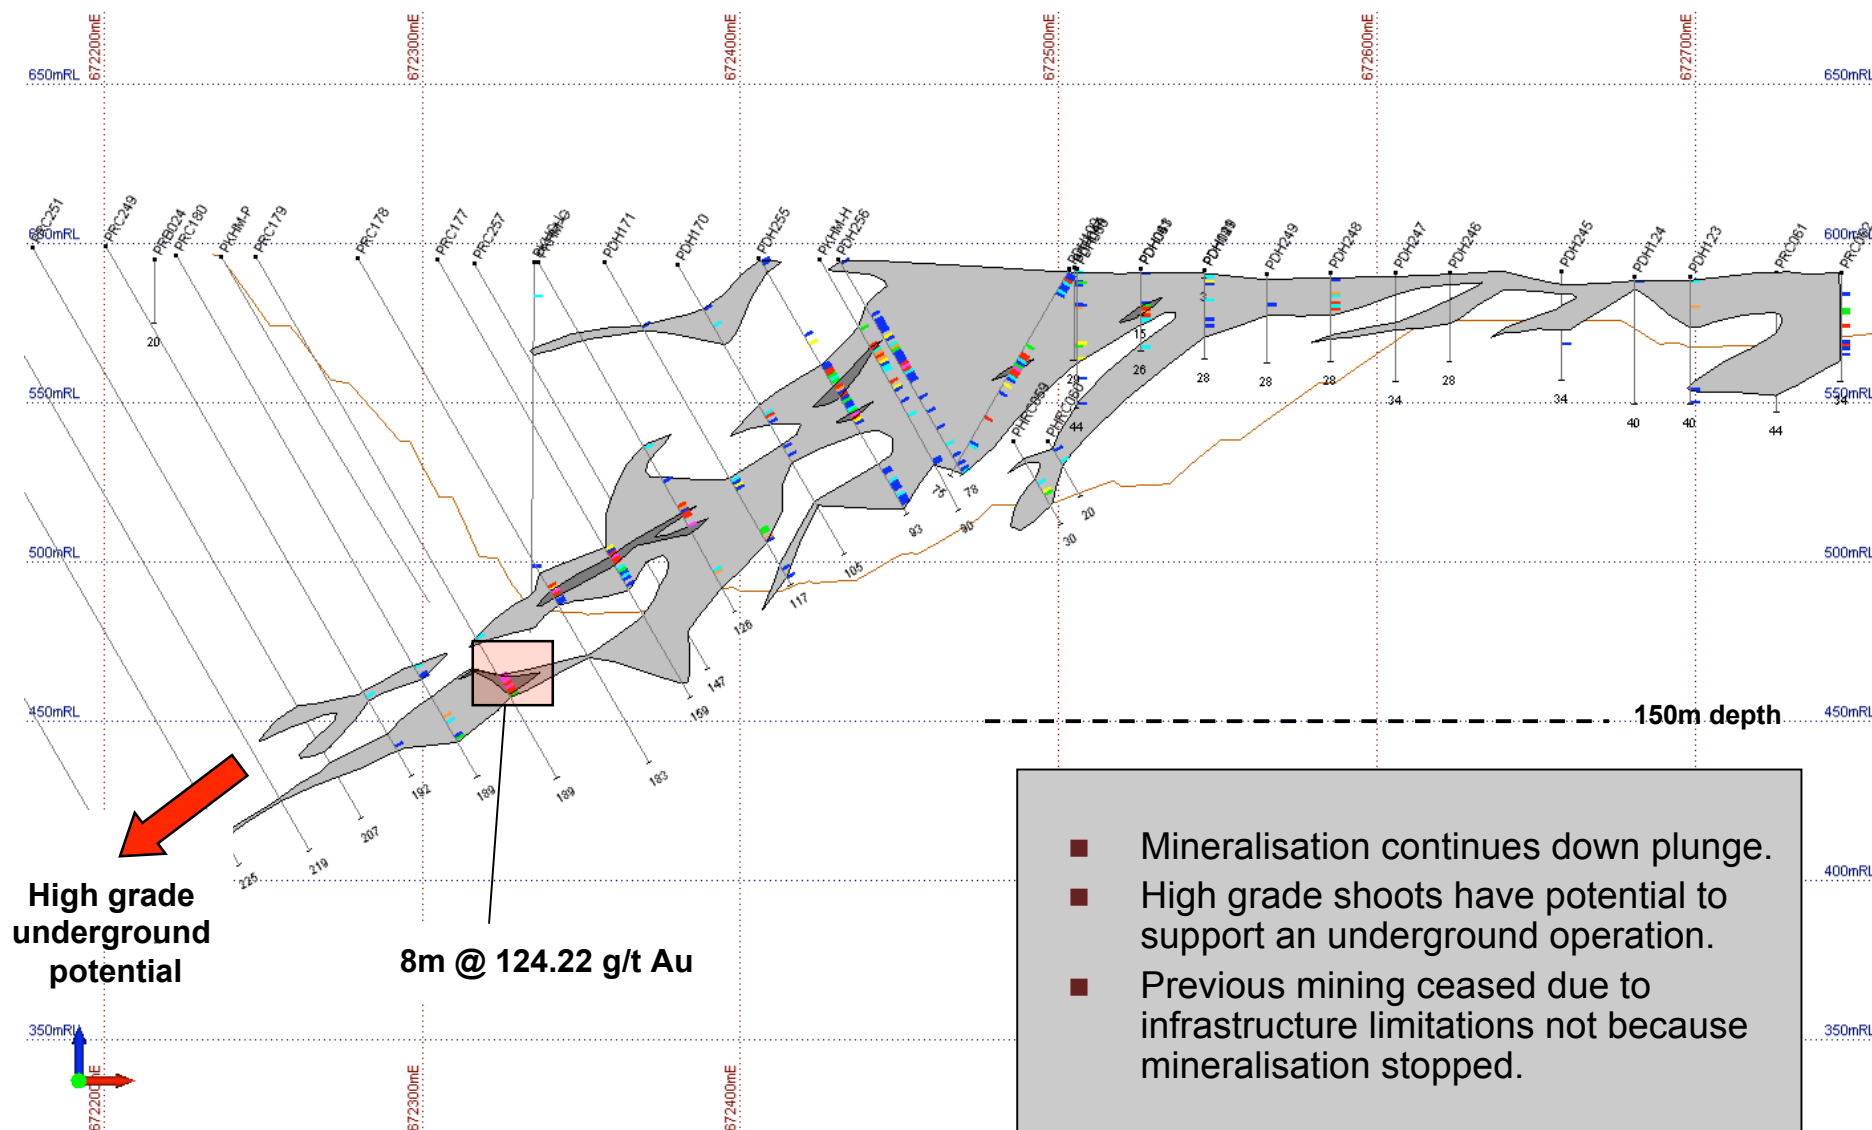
672200mE
672300mE
672400mE
672500mE
672600mE
672700mE

650mRL
650mRL
600mRL
600mRL
550mRL
550mRL
500mRL
500mRL
450mRL
450mRL
400mRL
350mRL
350mRL

PRC251
PRC249
PRB024
PRC180
PKHM-P
PRC179
PRC178
PRC177
PRC257
PKHM-G
PDH171
PDH170
PDH255
PKHM-H
PDH256
PDH249
PDH248
PDH247
PDH246
PDH245
PDH124
PDH123
PRC061
PRC062
PHRC059
PHRC060

20
15
26
28
28
28
28
28
34
34
34
40
40
44
44
20
30
75
78
93
90
105
117
126
147
159
183
189
189
192
207
219
225

150m depth

High grade underground potential

8m @ 124.22 g/t Au

Mineralisation continues down plunge.
High grade shoots have potential to support an underground operation.
Previous mining ceased due to infrastructure limitations not because mineralisation stopped.

672200mE
672300mE
672400mE